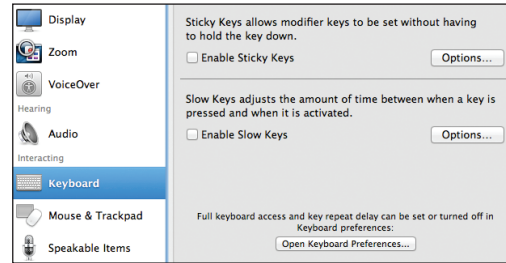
Display
Zoom
VoiceOver
Hearing
Audio
Interacting
Keyboard
Mouse & Trackpad
Speakable Items

Sticky Keys allows modifier keys to be set without having to hold the key down.

Enable Sticky Keys
Options...

Slow Keys adjusts the amount of time between when a key is pressed and when it is activated.

Enable Slow Keys
Options...

Full keyboard access and key repeat delay can be set or turned off in Keyboard preferences:

Open Keyboard Preferences...